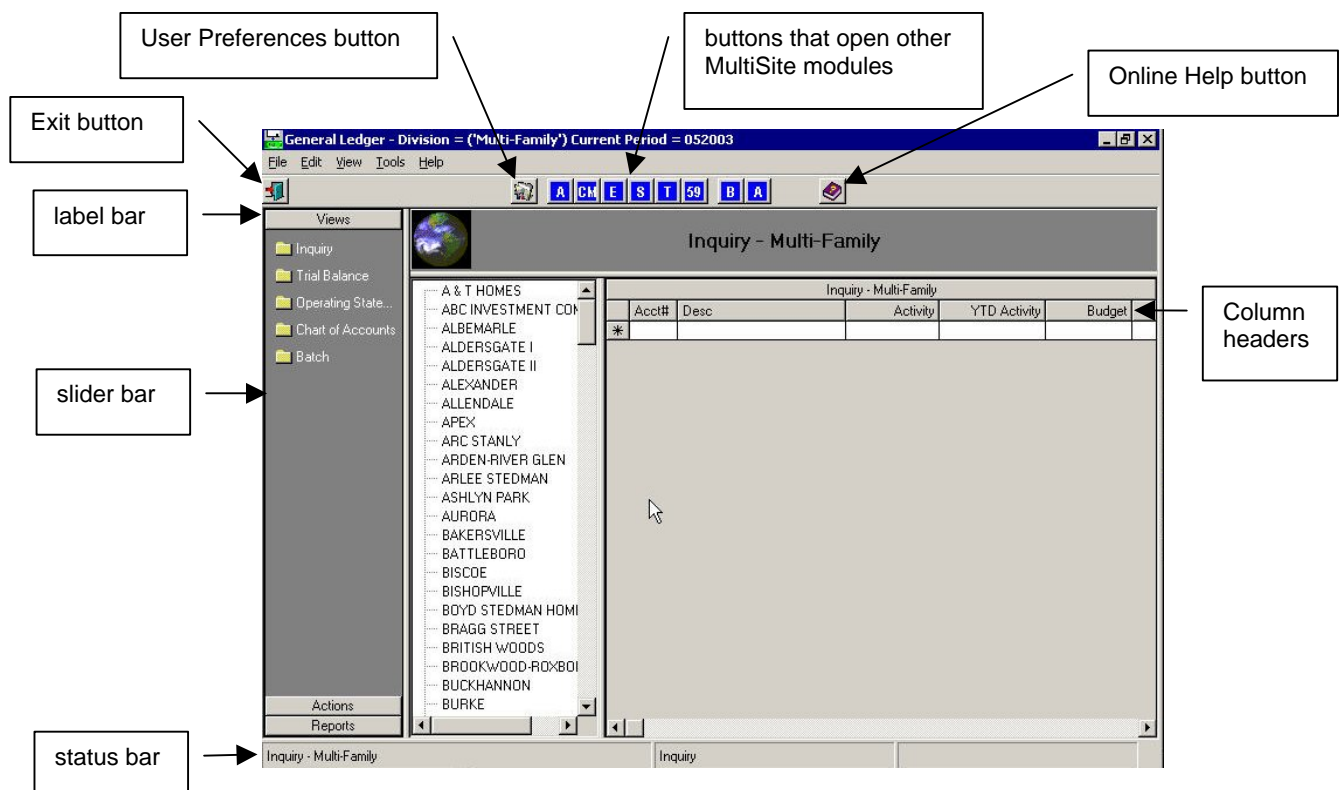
User Preferences button

buttons that open other MultiSite modules

Online Help button

Exit button

General Ledger - Division = ('Multi-Family') Current Period = 052003

File Edit View Tools Help

A CM E S T 59 B A

label bar

Views

Inquiry

Trial Balance

Operating State...

Chart of Accounts

Batch

Inquiry - Multi-Family

A & T HOMES
ABC INVESTMENT CO
ALBEMARLE
ALDERSGATE I
ALDERSGATE II
ALEXANDER
ALLENDALE
APEX
ARC STANLY
ARDEN-RIVER GLEN
ARLEE STEDMAN
ASHLYN PARK
AURORA
BAKERSVILLE
BATTLEBORO
BISCOE
BISHOPVILLE
BOYD STEDMAN HOM
BRAGG STREET
BRITISH WOODS
BROOKWOOD-ROXBO
BUCKHANNON
BURKE

Inquiry - Multi-Family

| | Acct# | Desc | Activity | YTD Activity | Budget |
|---|---|---|---|---|---|
| * | | | | | |

Column headers

slider bar

Actions

Reports

status bar

Inquiry - Multi-Family

Inquiry